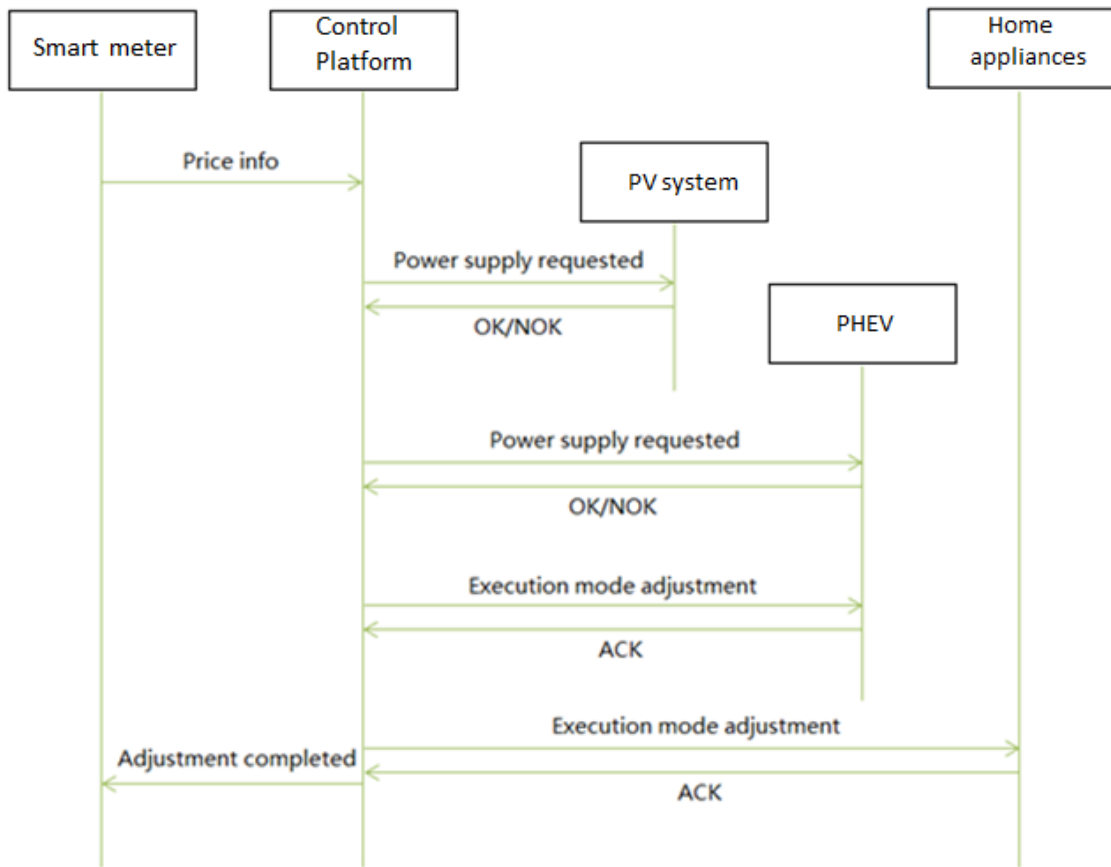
Smart meter

Control Platform

Home appliances

Price info

PV system

Power supply requested

OK/NOK

PHEV

Power supply requested

OK/NOK

Execution mode adjustment

ACK

Execution mode adjustment

Adjustment completed

ACK